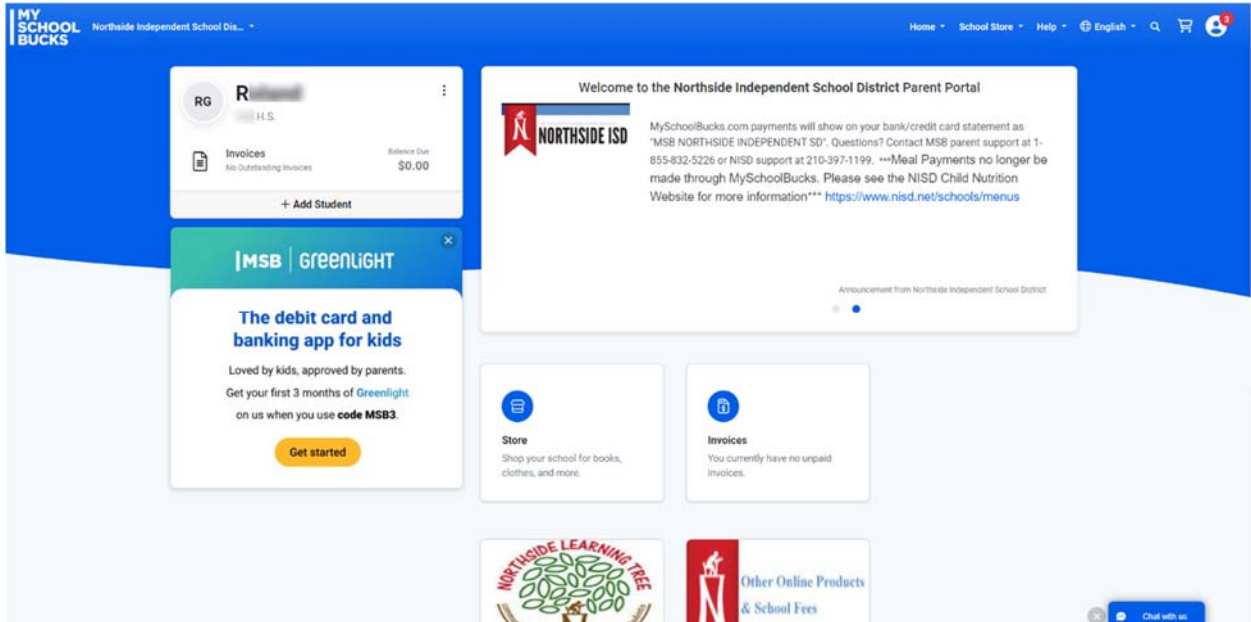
MY SCHOOL BUCKS

Northside Independent School Dis...

Home School Store Help English

3

RG R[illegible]

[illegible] H.S.

Invoices
No Outstanding Invoices

Balance Due
$0.00

+ Add Student

|MSB | GreenLiGHT

The debit card and banking app for kids

Loved by kids, approved by parents.

Get your first 3 months of Greenlight on us when you use code MSB3.

Get started

Welcome to the Northside Independent School District Parent Portal

NORTHSIDE ISD

MySchoolBucks.com payments will show on your bank/credit card statement as "MSB NORTHSIDE INDEPENDENT SD". Questions? Contact MSB parent support at 1-855-832-5226 or NISD support at 210-397-1199. ***Meal Payments no longer be made through MySchoolBucks. Please see the NISD Child Nutrition Website for more information*** https://www.nisd.net/schools/menus

Announcement from Northside Independent School District

Store
Shop your school for books, clothes, and more.

Invoices
You currently have no unpaid invoices.

NORTHSIDE LEARNING TREE

Other Online Products & School Fees

Chat with us